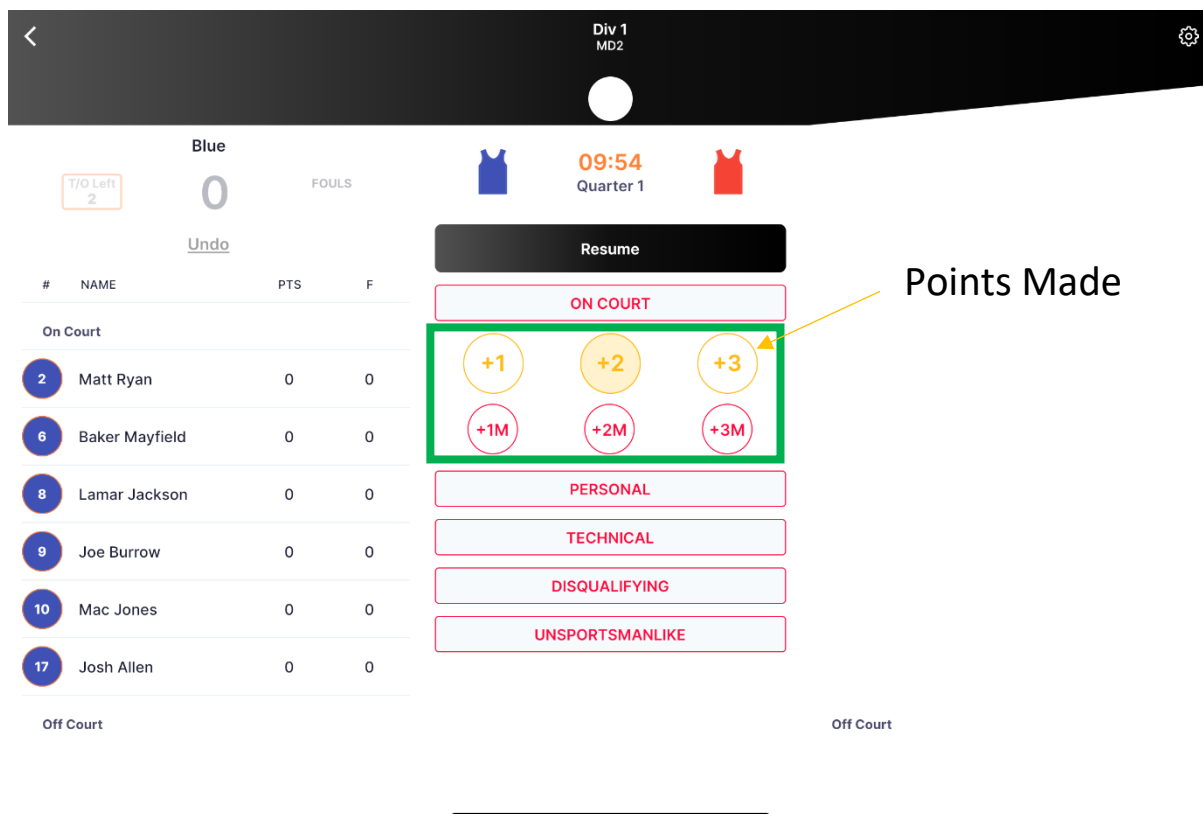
Div 1
MD2

Blue

T/O Left
2

0

FOULS

Undo

09:54
Quarter 1

Resume

Points Made

| # | NAME | PTS | F |
|---|---|---|---|
| On Court | | | |
| 2 | Matt Ryan | 0 | 0 |
| 6 | Baker Mayfield | 0 | 0 |
| 8 | Lamar Jackson | 0 | 0 |
| 9 | Joe Burrow | 0 | 0 |
| 10 | Mac Jones | 0 | 0 |
| 17 | Josh Allen | 0 | 0 |

Off Court

ON COURT

+1 +2 +3

+1M +2M +3M

PERSONAL

TECHNICAL

DISQUALIFYING

UNSPORTSMANLIKE

Off Court